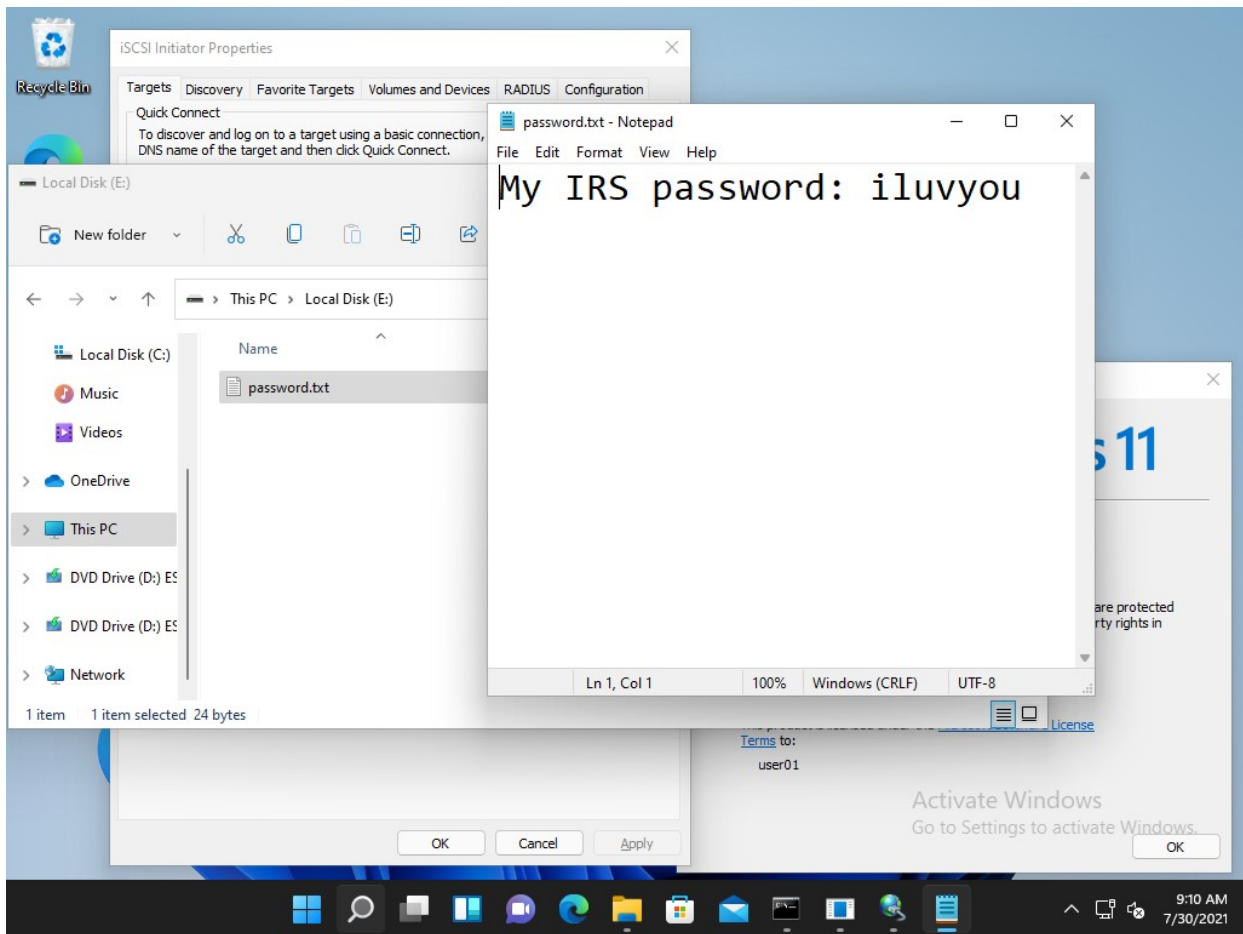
Recycle Bin

iSCSI Initiator Properties

Targets Discovery Favorite Targets Volumes and Devices RADIUS Configuration

Quick Connect
To discover and log on to a target using a basic connection, DNS name of the target and then click Quick Connect.

Local Disk (E:)

New folder

This PC > Local Disk (E:)

Local Disk (C:)
Music
Videos
OneDrive
This PC
DVD Drive (D:) ES
DVD Drive (D:) ES
Network

Name
password.txt

1 item 1 item selected 24 bytes

password.txt - Notepad

File Edit Format View Help

My IRS password: iluvyou

Ln 1, Col 1 100% Windows (CRLF) UTF-8

s 11

are protected
rty rights in

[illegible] License Terms to:
user01

Activate Windows
Go to Settings to activate Windows.

OK

OK Cancel Apply

9:10 AM
7/30/2021